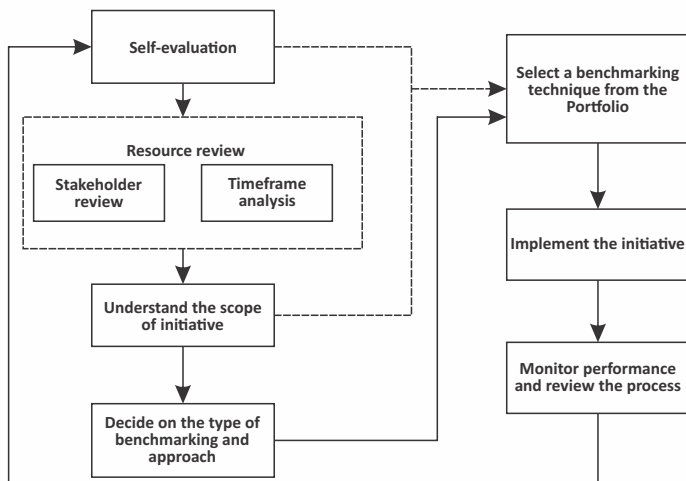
Self-evaluation

Resource review

Stakeholder review

Timeframe analysis

Understand the scope of initiative

Decide on the type of benchmarking and approach

Select a benchmarking technique from the Portfolio

Implement the initiative

Monitor performance and review the process